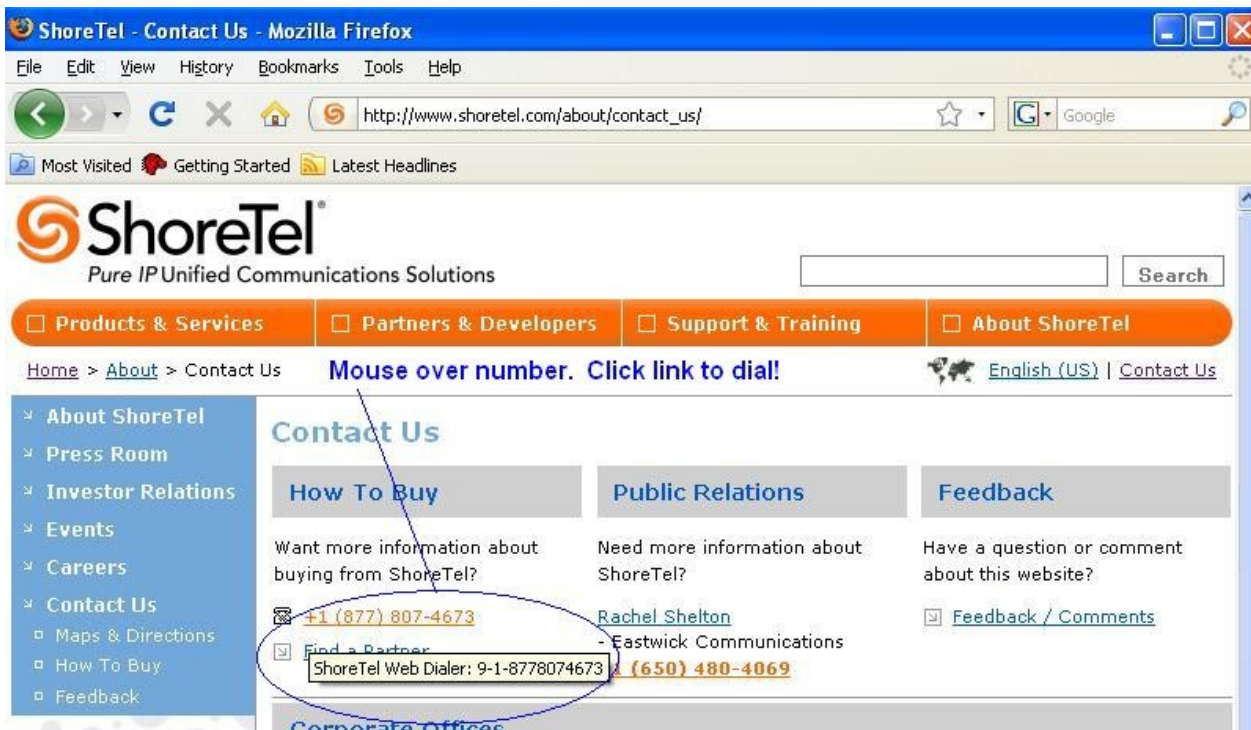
ShoreTel - Contact Us - Mozilla Firefox

File Edit View History Bookmarks Tools Help

http://www.shoretel.com/about/contact_us/

Google

Most Visited Getting Started Latest Headlines

ShoreTel®
Pure IP Unified Communications Solutions

Search

Products & Services | Partners & Developers | Support & Training | About ShoreTel

Home > About > Contact Us

Mouse over number. Click link to dial!

English (US) | Contact Us

About ShoreTel
Press Room
Investor Relations
Events
Careers
Contact Us
Maps & Directions
How To Buy
Feedback

Contact Us

How To Buy

Want more information about buying from ShoreTel?

+1 (877) 807-4673

Find a Partner

ShoreTel Web Dialer: 9-1-8778074673

Public Relations

Need more information about ShoreTel?

Rachel Shelton
- Eastwick Communications
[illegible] (650) 480-4069

Feedback

Have a question or comment about this website?

Feedback / Comments

Corporate Offices